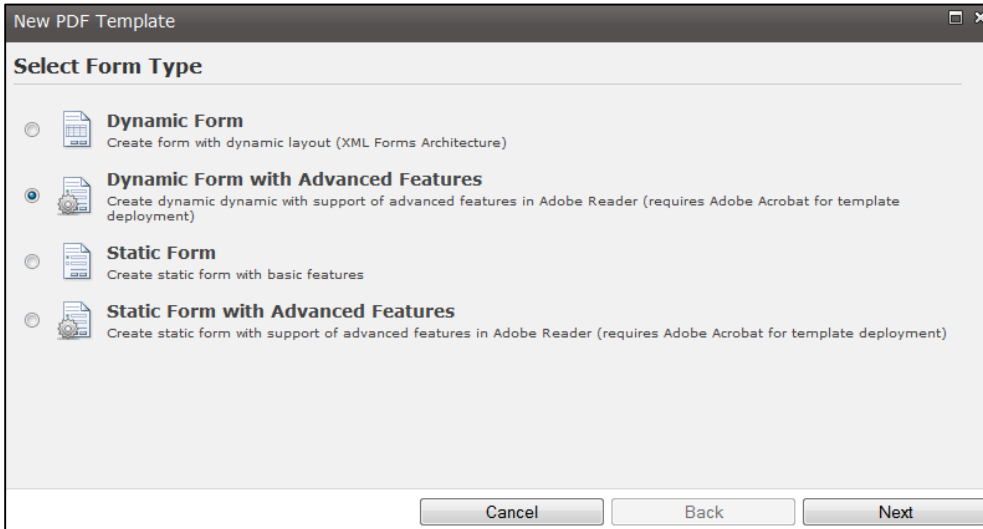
New PDF Template

Select Form Type

Dynamic Form
Create form with dynamic layout (XML Forms Architecture)

Dynamic Form with Advanced Features
Create dynamic dynamic with support of advanced features in Adobe Reader (requires Adobe Acrobat for template deployment)

Static Form
Create static form with basic features

Static Form with Advanced Features
Create static form with support of advanced features in Adobe Reader (requires Adobe Acrobat for template deployment)

Cancel
Back
Next